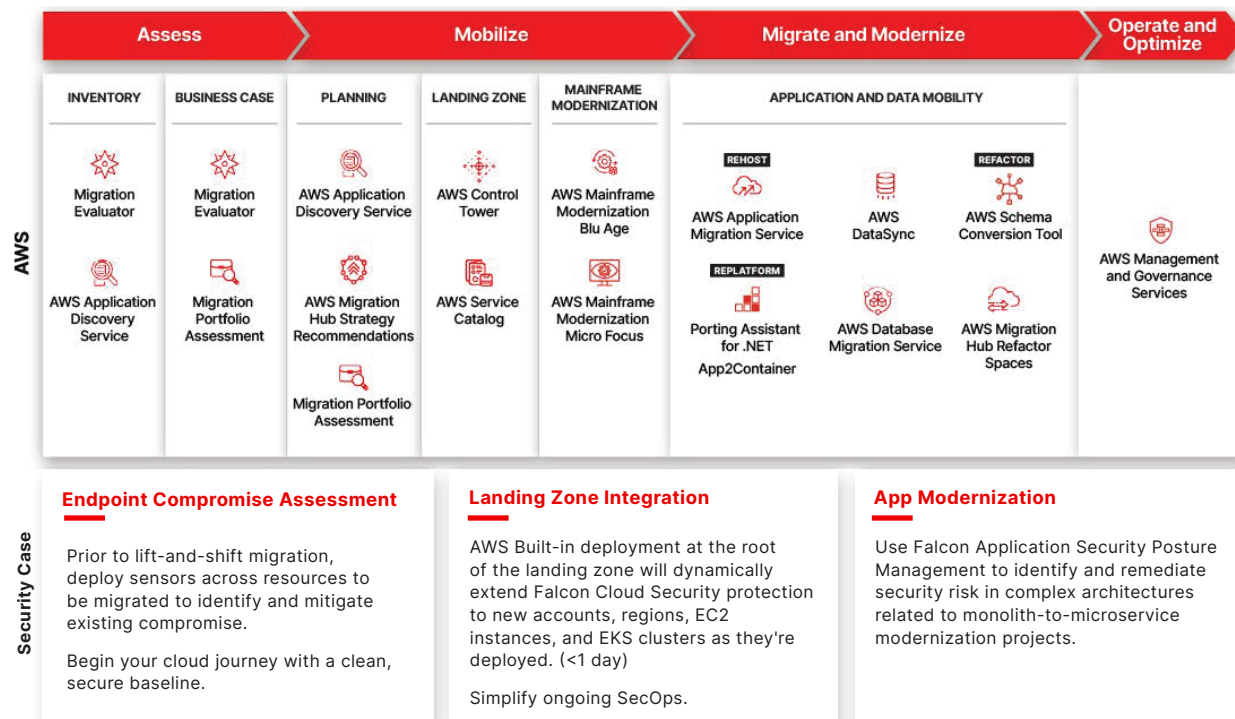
Assess
Mobilize
Migrate and Modernize
Operate and Optimize

AWS

| INVENTORY | BUSINESS CASE | PLANNING | LANDING ZONE | MAINFRAME MODERNIZATION | APPLICATION AND DATA MOBILITY | |
|---|---|---|---|---|---|---|
| Migration Evaluator | Migration Evaluator | AWS Application Discovery Service | AWS Control Tower | AWS Mainframe Modernization Blu Age | REHOST AWS Application Migration Service; AWS DataSync; REFACTOR AWS Schema Conversion Tool | AWS Management and Governance Services |
| AWS Application Discovery Service | Migration Portfolio Assessment | AWS Migration Hub Strategy Recommendations | AWS Service Catalog | AWS Mainframe Modernization Micro Focus | REPLATFORM Porting Assistant for .NET App2Container; AWS Database Migration Service; AWS Migration Hub Refactor Spaces | |
| | | Migration Portfolio Assessment | | | | |

Security Case

Endpoint Compromise Assessment

Prior to lift-and-shift migration, deploy sensors across resources to be migrated to identify and mitigate existing compromise.

Begin your cloud journey with a clean, secure baseline.

Landing Zone Integration

AWS Built-in deployment at the root of the landing zone will dynamically extend Falcon Cloud Security protection to new accounts, regions, EC2 instances, and EKS clusters as they're deployed. (<1 day)

Simplify ongoing SecOps.

App Modernization

Use Falcon Application Security Posture Management to identify and remediate security risk in complex architectures related to monolith-to-microservice modernization projects.